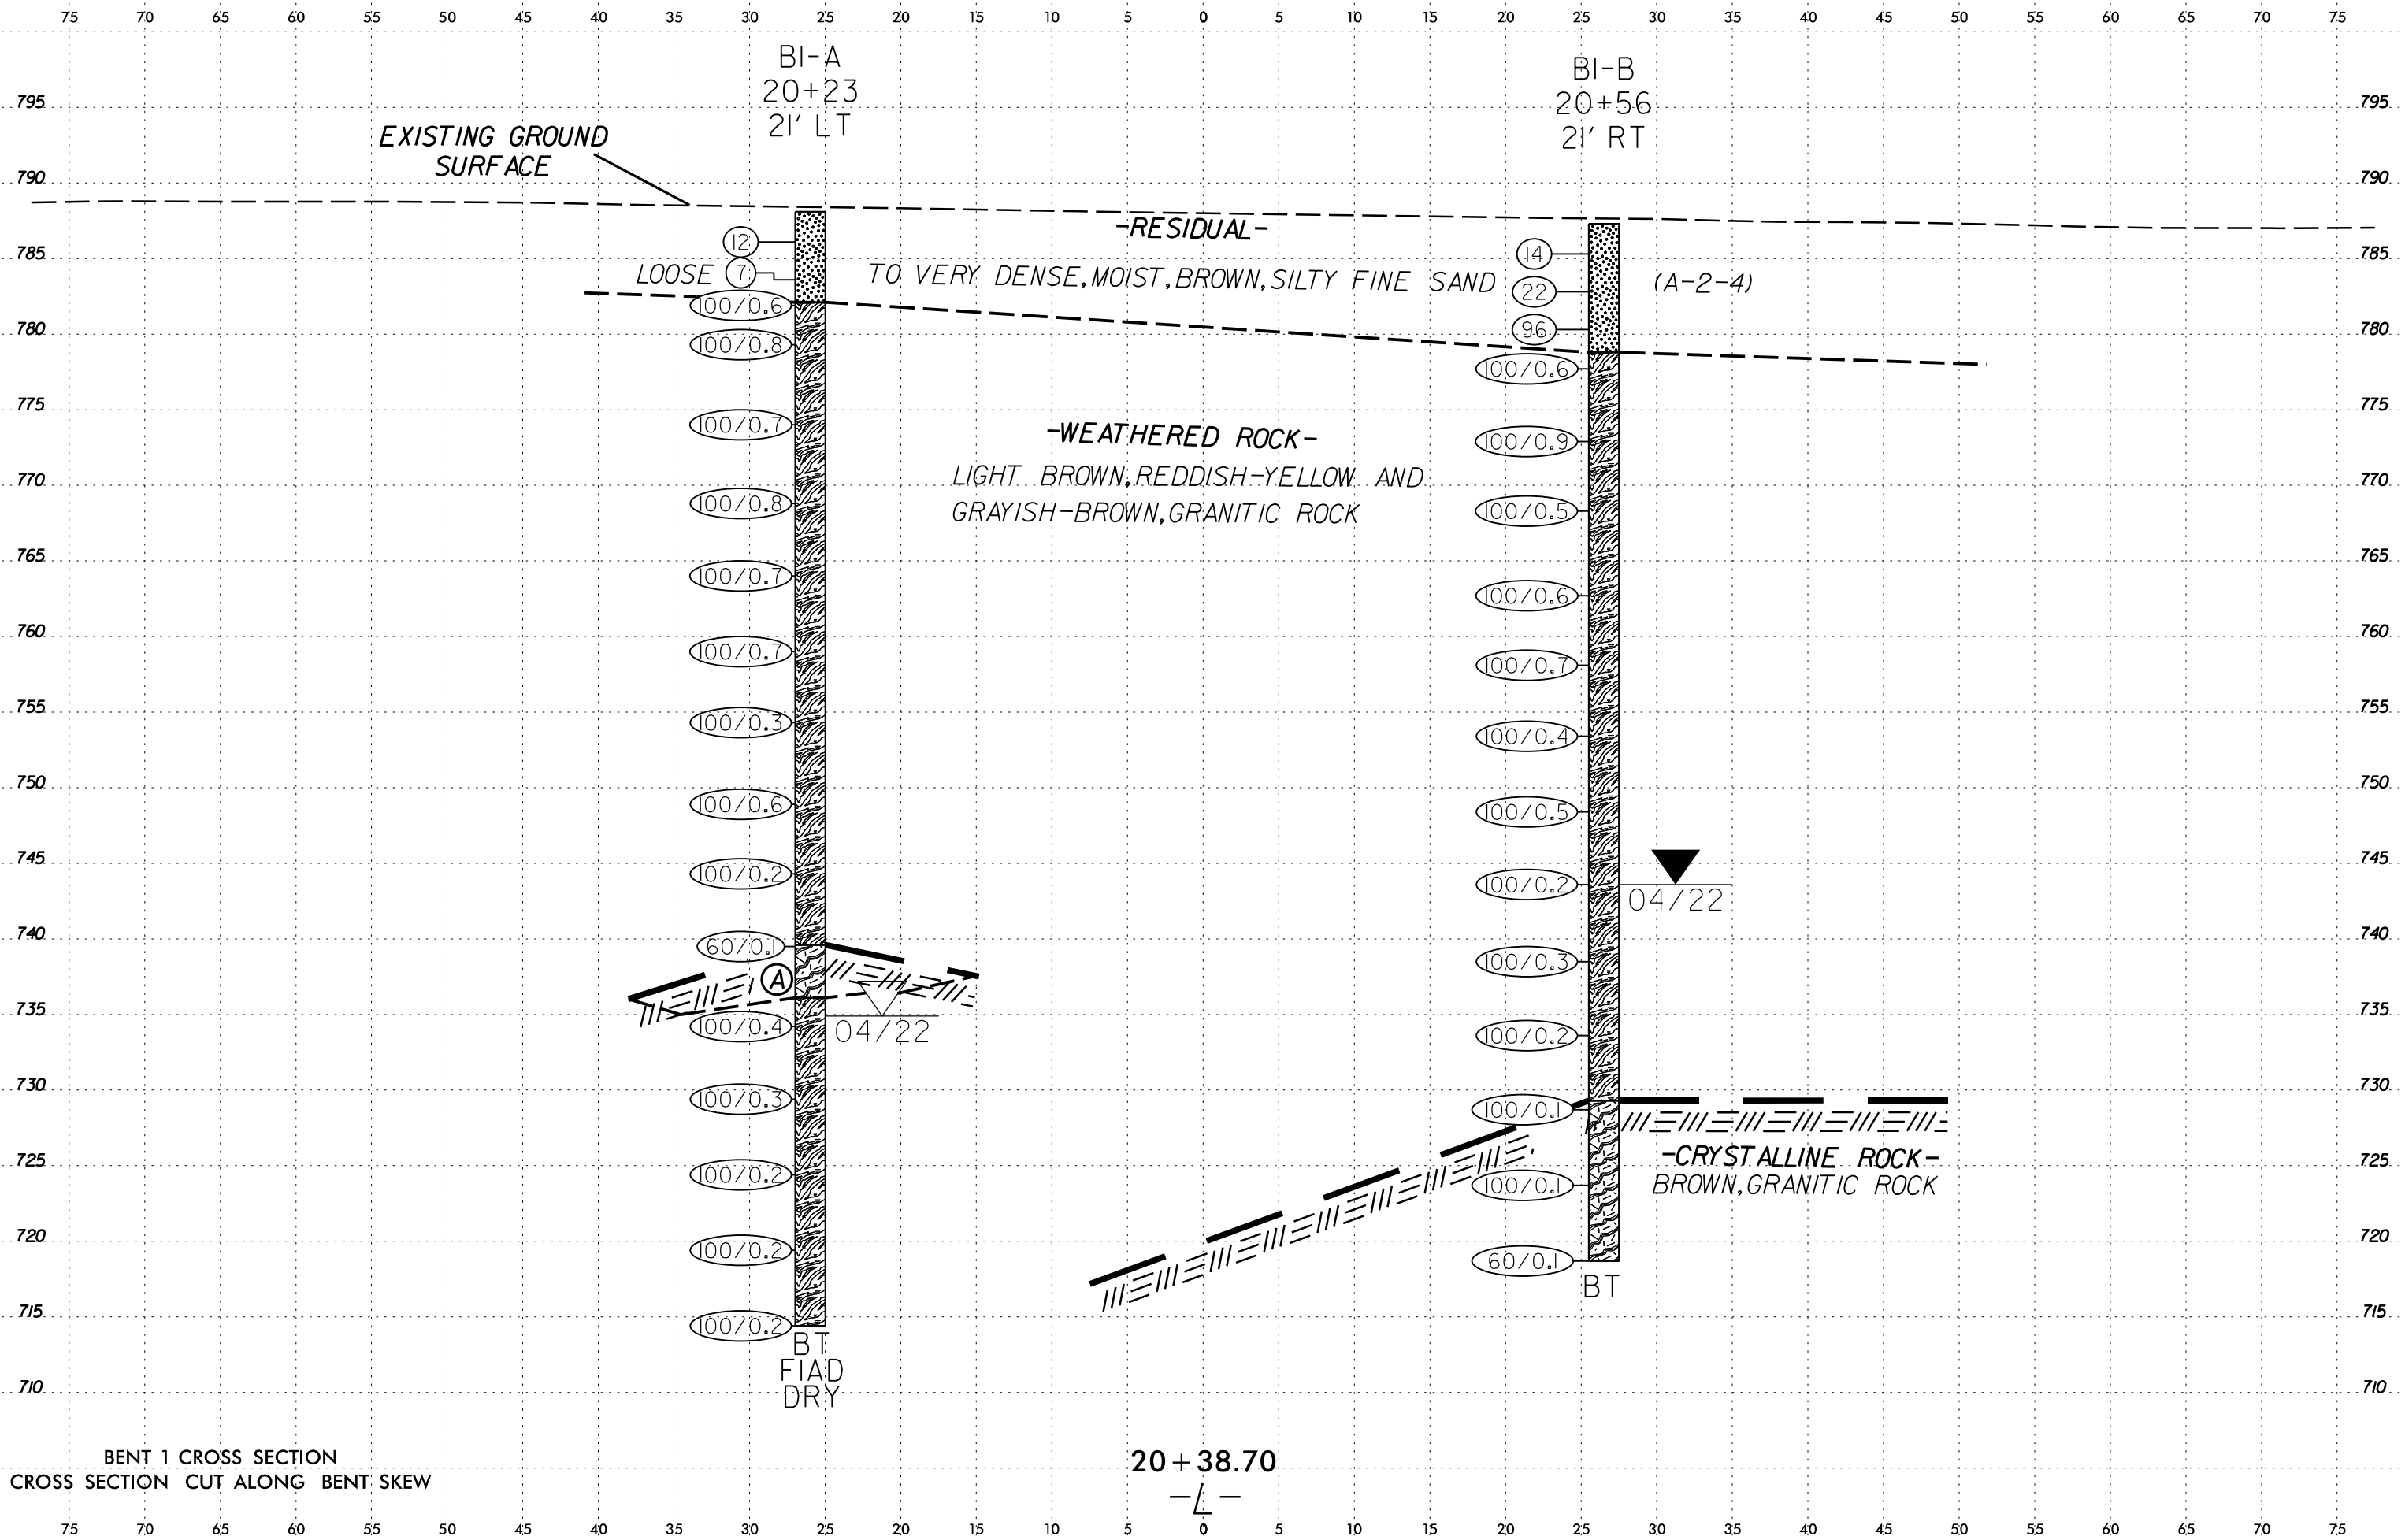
75 70 65 60 55 50 45 40 35 30 25 20 15 10 5 0 5 10 15 20 25 30 35 40 45 50 55 60 65 70 75

B1-A
20+23
21' LT

B1-B
20+56
21' RT

795
790
785
780
775
770
765
760
755
750
745
740
735
730
725
720
715
710

EXISTING GROUND SURFACE

-RESIDUAL-

LOOSE TO VERY DENSE, MOIST, BROWN, SILTY FINE SAND (A-2-4)

12
7
100/0.6
100/0.8
100/0.7
100/0.8
100/0.7
100/0.7
100/0.3
100/0.6
100/0.2
60/0.1
A
100/0.4
04/22
100/0.3
100/0.2
100/0.2
100/0.2
BT
FIAD
DRY

-WEATHERED ROCK-
LIGHT BROWN, REDDISH-YELLOW AND GRAYISH-BROWN, GRANITIC ROCK

14
22
96
100/0.6
100/0.9
100/0.5
100/0.6
100/0.7
100/0.4
100/0.5
100/0.2
04/22
100/0.3
100/0.2
100/0.1
100/0.1
60/0.1
BT

-CRYSTALLINE ROCK-
BROWN, GRANITIC ROCK

BENT 1 CROSS SECTION
CROSS SECTION CUT ALONG BENT SKEW

20+38.70
-L-

75 70 65 60 55 50 45 40 35 30 25 20 15 10 5 0 5 10 15 20 25 30 35 40 45 50 55 60 65 70 75